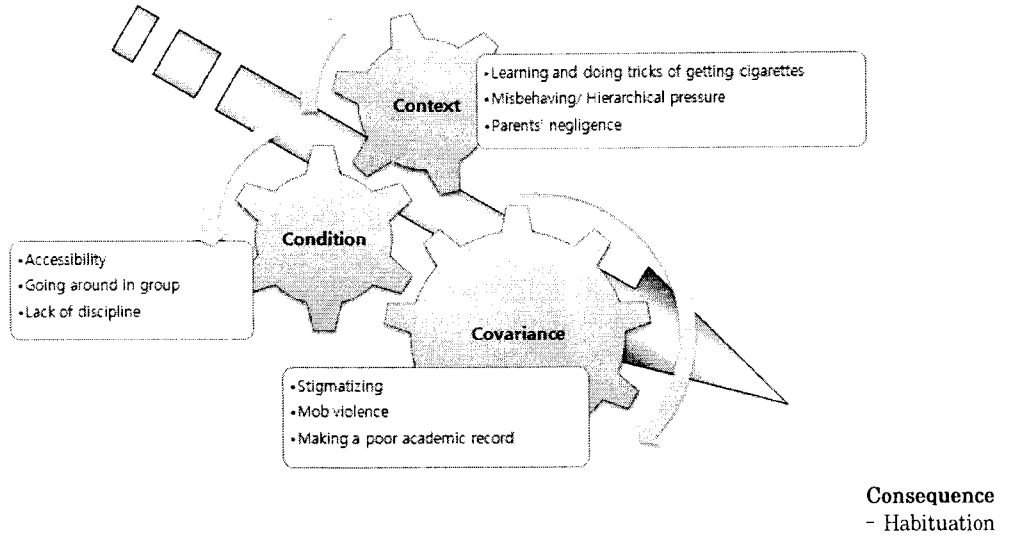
Context

•Learning and doing tricks of getting cigarettes
•Misbehaving/ Hierarchical pressure
•Parents' negligence

Condition

•Accessibility
•Going around in group
•Lack of discipline

Covariance

•Stigmatizing
•Mob violence
•Making a poor academic record

Consequence
- Habituation